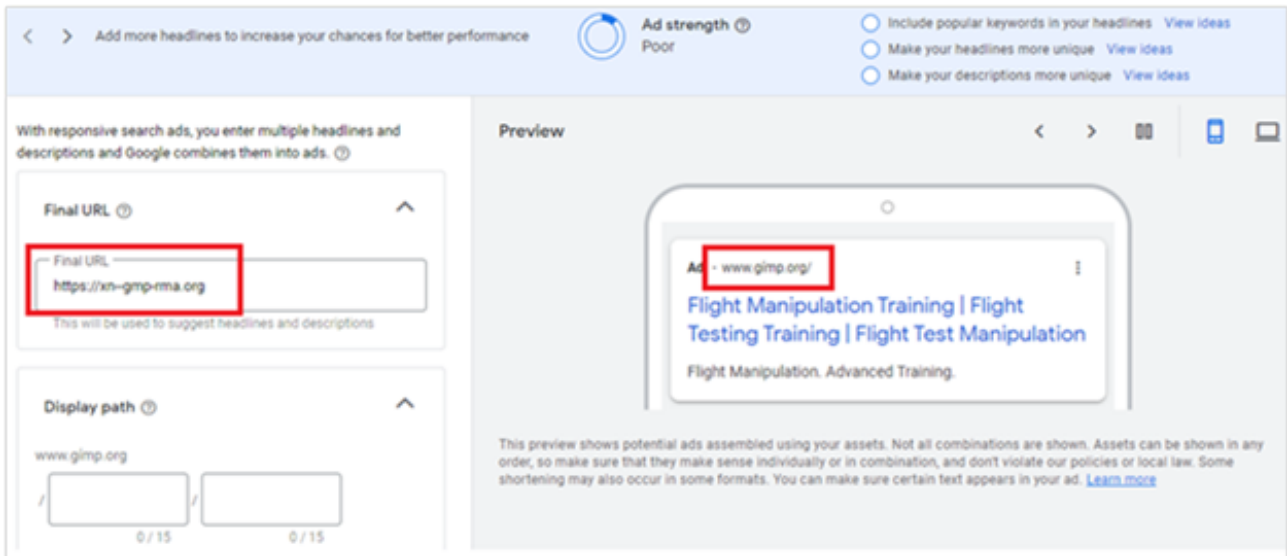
< > Add more headlines to increase your chances for better performance

Ad strength ⓘ
Poor

Include popular keywords in your headlines View ideas
Make your headlines more unique View ideas
Make your descriptions more unique View ideas

With responsive search ads, you enter multiple headlines and descriptions and Google combines them into ads. ⓘ

Final URL ⓘ

Final URL
https://xn--gmp-rma.org
This will be used to suggest headlines and descriptions

Display path ⓘ

www.gimp.org
/ /
0 / 15 0 / 15

Preview

Ad · www.gimp.org/
Flight Manipulation Training | Flight Testing Training | Flight Test Manipulation
Flight Manipulation. Advanced Training.

This preview shows potential ads assembled using your assets. Not all combinations are shown. Assets can be shown in any order, so make sure that they make sense individually or in combination, and don't violate our policies or local law. Some shortening may also occur in some formats. You can make sure certain text appears in your ad. Learn more